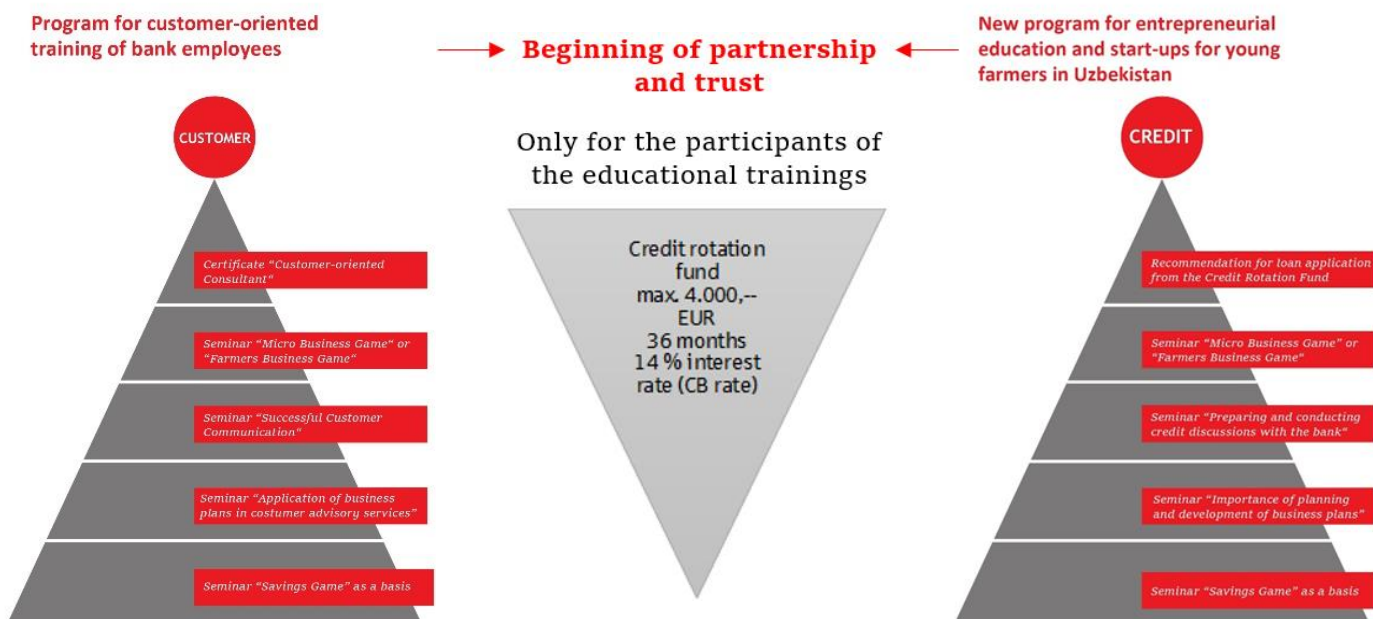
Program for customer-oriented training of bank employees

Beginning of partnership and trust

New program for entrepreneurial education and start-ups for young farmers in Uzbekistan

CUSTOMER

Certificate "Customer-oriented Consultant"

Seminar "Micro Business Game" or "Farmers Business Game"

Seminar "Successful Customer Communication"

Seminar "Application of business plans in costumer advisory services"

Seminar "Savings Game" as a basis

Only for the participants of the educational trainings

Credit rotation fund max. 4.000,-- EUR 36 months 14 % interest rate (CB rate)

CREDIT

Recommendation for loan application from the Credit Rotation Fund

Seminar "Micro Business Game" or "Farmers Business Game"

Seminar "Preparing and conducting credit discussions with the bank"

Seminar "Importance of planning and development of business plans"

Seminar "Savings Game" as a basis